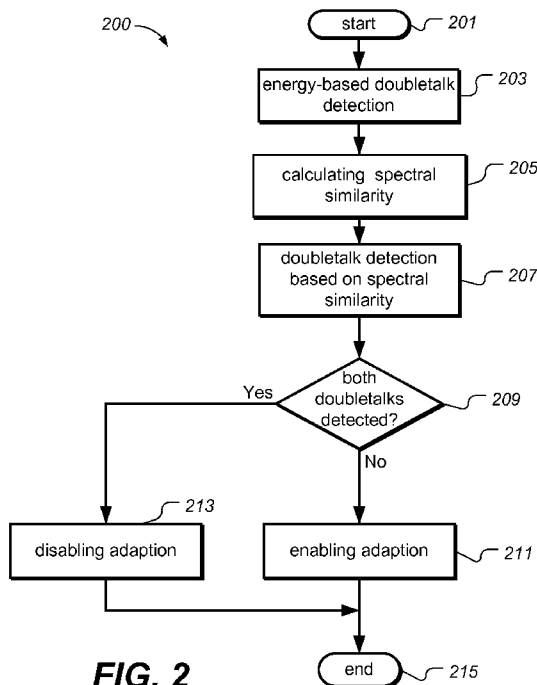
200

start 201

energy-based doubletalk detection 203

calculating spectral similarity 205

doubletalk detection based on spectral similarity 207

both doubletalks detected? 209

Yes

No

213

disabling adaption

enabling adaption 211

FIG. 2

end 215